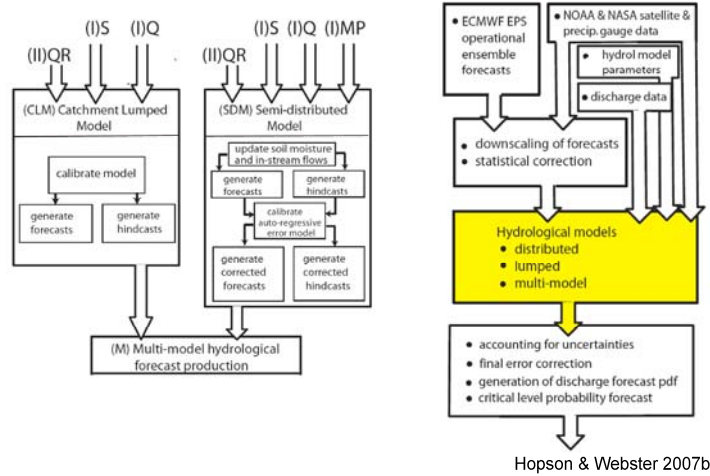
(II)QR (I)S (I)Q

(CLM) Catchment Lumped Model

calibrate model

generate forecasts

generate hindcasts

(II)QR (I)S (I)Q (I)MP

(SDM) Semi-distributed Model

update soil moisture and in-stream flows

generate forecasts

generate hindcasts

calibrate auto-regressive error model

generate corrected forecasts

generate corrected hindcasts

(M) Multi-model hydrological forecast production

• ECMWF EPS operational ensemble forecasts

• NOAA & NASA satellite & precip. gauge data

• hydrol model parameters

• discharge data

• downscaling of forecasts
• statistical correction

Hydrological models
• distributed
• lumped
• multi-model

• accounting for uncertainties
• final error correction
• generation of discharge forecast pdf
• critical level probability forecast

Hopson & Webster 2007b